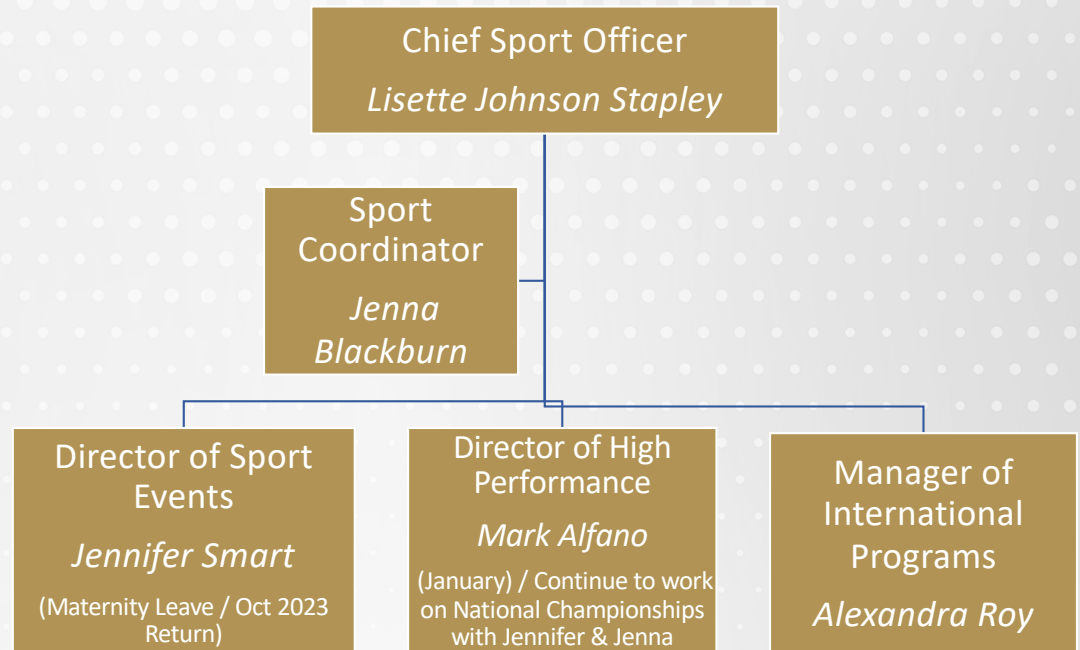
Chief Sport Officer

*Lisette Johnson Stapley*

Sport Coordinator

*Jenna Blackburn*

Director of Sport Events

*Jennifer Smart*

(Maternity Leave / Oct 2023 Return)

Director of High Performance

*Mark Alfano*

(January) / Continue to work on National Championships with Jennifer & Jenna

Manager of International Programs

*Alexandra Roy*